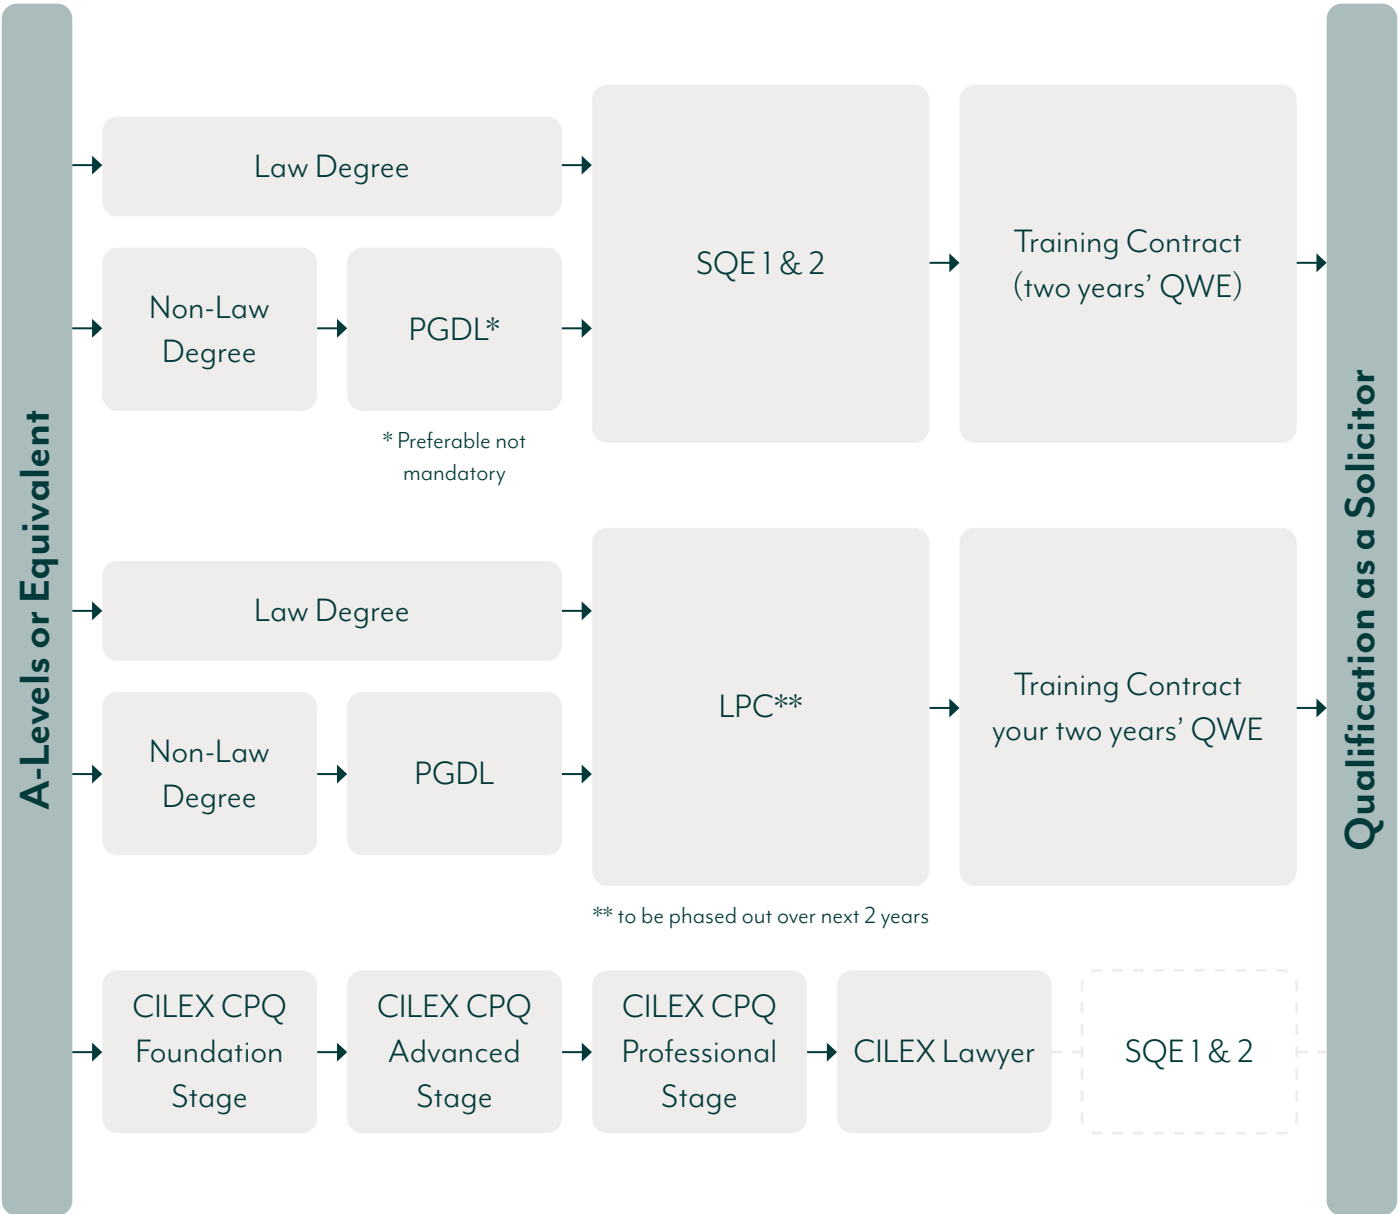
A-Levels or Equivalent

Law Degree

Non-Law Degree

PGDL*

* Preferable not mandatory

SQE 1 & 2

Training Contract (two years' QWE)

Law Degree

Non-Law Degree

PGDL

LPC**

** to be phased out over next 2 years

Training Contract your two years' QWE

CILEX CPQ Foundation Stage

CILEX CPQ Advanced Stage

CILEX CPQ Professional Stage

CILEX Lawyer

SQE 1 & 2

Qualification as a Solicitor